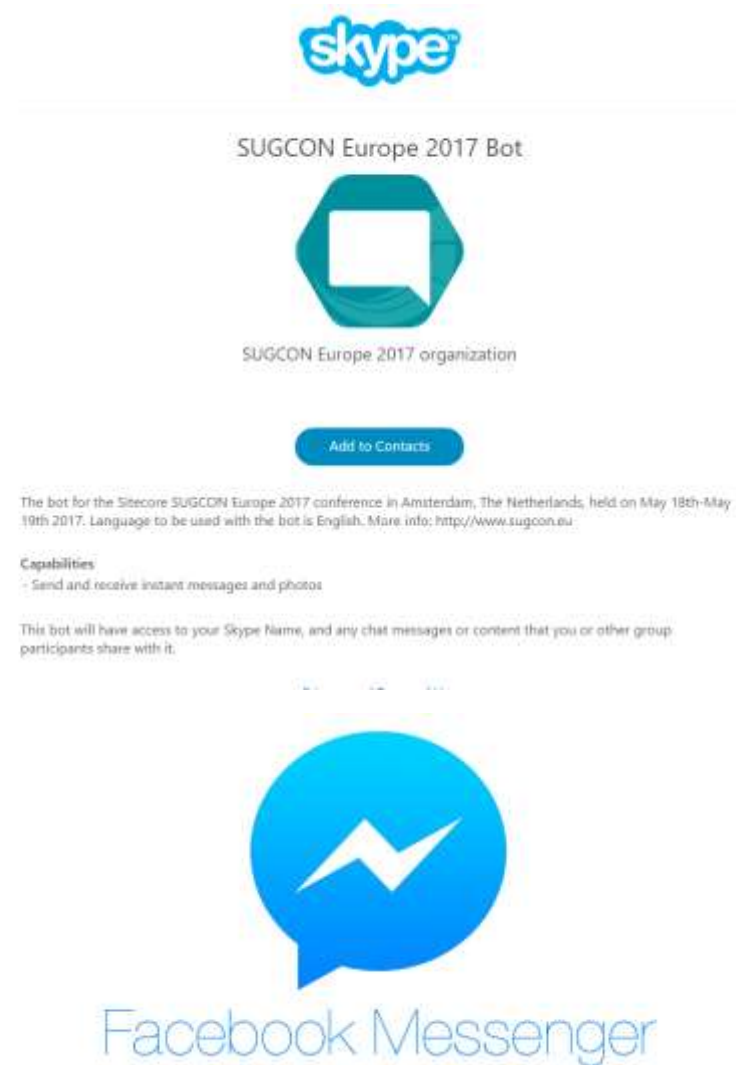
skype

SUGCON Europe 2017 Bot

SUGCON Europe 2017 organization

Add to Contacts

The bot for the Sitecore SUGCON Europe 2017 conference in Amsterdam, The Netherlands, held on May 18th-May 19th 2017. Language to be used with the bot is English. More info: http://www.sugcon.eu

Capabilities
- Send and receive instant messages and photos

This bot will have access to your Skype Name, and any chat messages or content that you or other group participants share with it.

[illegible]

Facebook Messenger